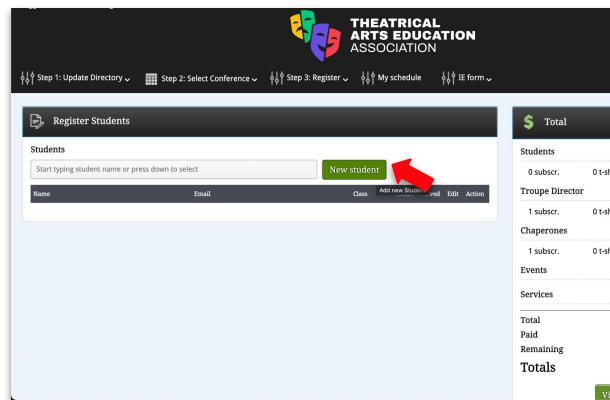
THEATRICAL ARTS EDUCATION ASSOCIATION

Step 1: Update Directory Step 2: Select Conference Step 3: Register My schedule IE form

Register Students

Students

Start typing student name or press down to select

New student

Add new Student

| Name | Email | Class | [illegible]ved | Edit | Action |
|---|---|---|---|---|---|

Total

Students

0 subscr. 0 t-s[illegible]

Troupe Director

1 subscr. 0 t-s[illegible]

Chaperones

1 subscr. 0 t-s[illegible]

Events

Services

Total

Paid

Remaining

Totals

V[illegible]